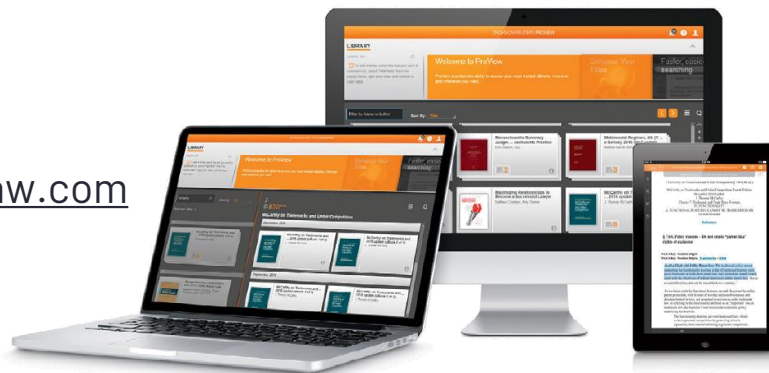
w.com

LIBRARY

Welcome to ProView

Filter by Name or Author

Sort By: Title

Massachusetts Summary Judgment and Automatic Practice

Matrimonial Regimes, 4th (Louisiana 2016 Edition)

Developing Relationships to Become a Successful Lawyer

McCarthy on Trademarks and Unfair Competition

Welcome to ProView

McCarthy on Trademarks and Unfair Competition

§ 1:1 Policy reasons - Do not create "patent-like" rights of exclusion